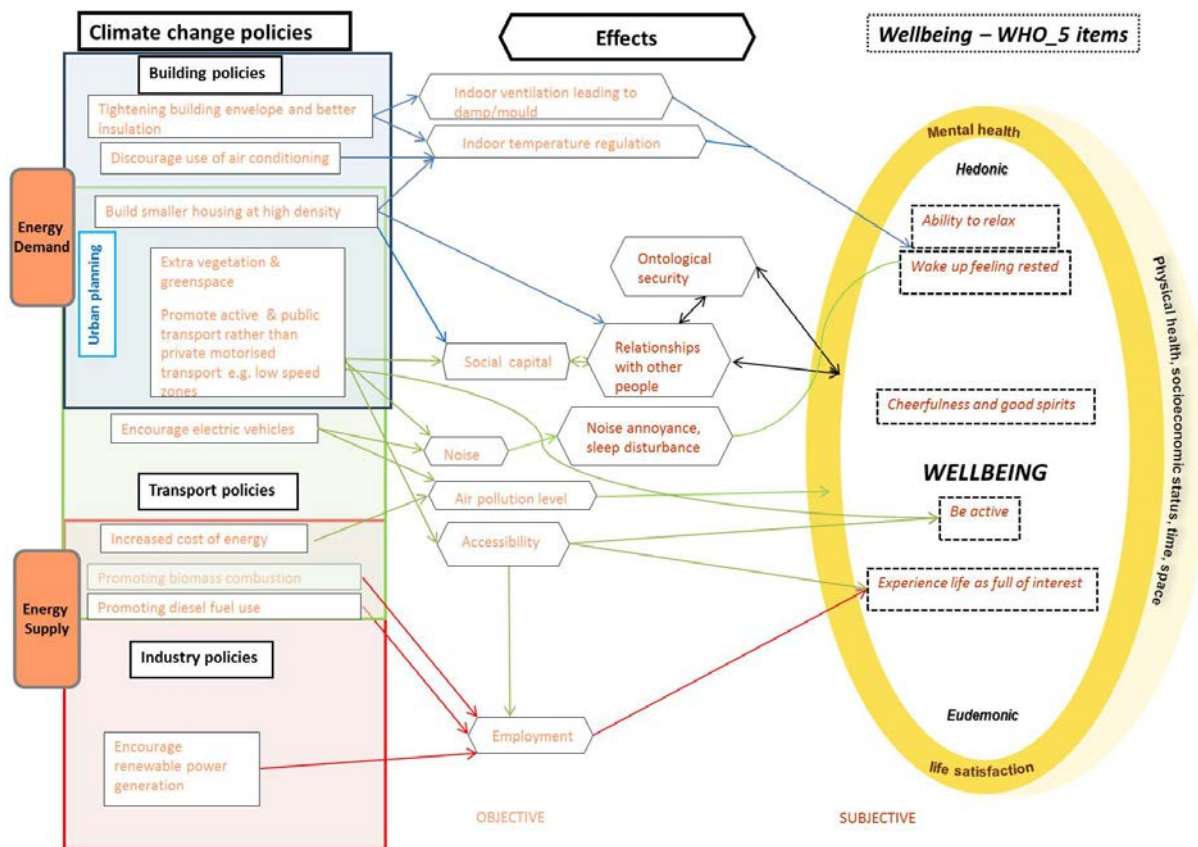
Climate change policies

Effects

Wellbeing – WHO_5 items

Building policies

Tightening building envelope and better insulation

Discourage use of air conditioning

Energy Demand

Build smaller housing at high density

Urban planning

Extra vegetation & greenspace

Promote active & public transport rather than private motorised transport e.g. low speed zones

Encourage electric vehicles

Transport policies

Increased cost of energy

Energy Supply

Promoting biomass combustion

Promoting diesel fuel use

Industry policies

Encourage renewable power generation

Indoor ventilation leading to damp/mould

Indoor temperature regulation

Ontological security

Social capital

Relationships with other people

Noise

Noise annoyance, sleep disturbance

Air pollution level

Accessibility

Employment

OBJECTIVE

SUBJECTIVE

Mental health

Hedonic

Ability to relax

Wake up feeling rested

Cheerfulness and good spirits

WELLBEING

Be active

Experience life as full of interest

Eudemonic

life satisfaction

Physical health, socioeconomic status, time, space